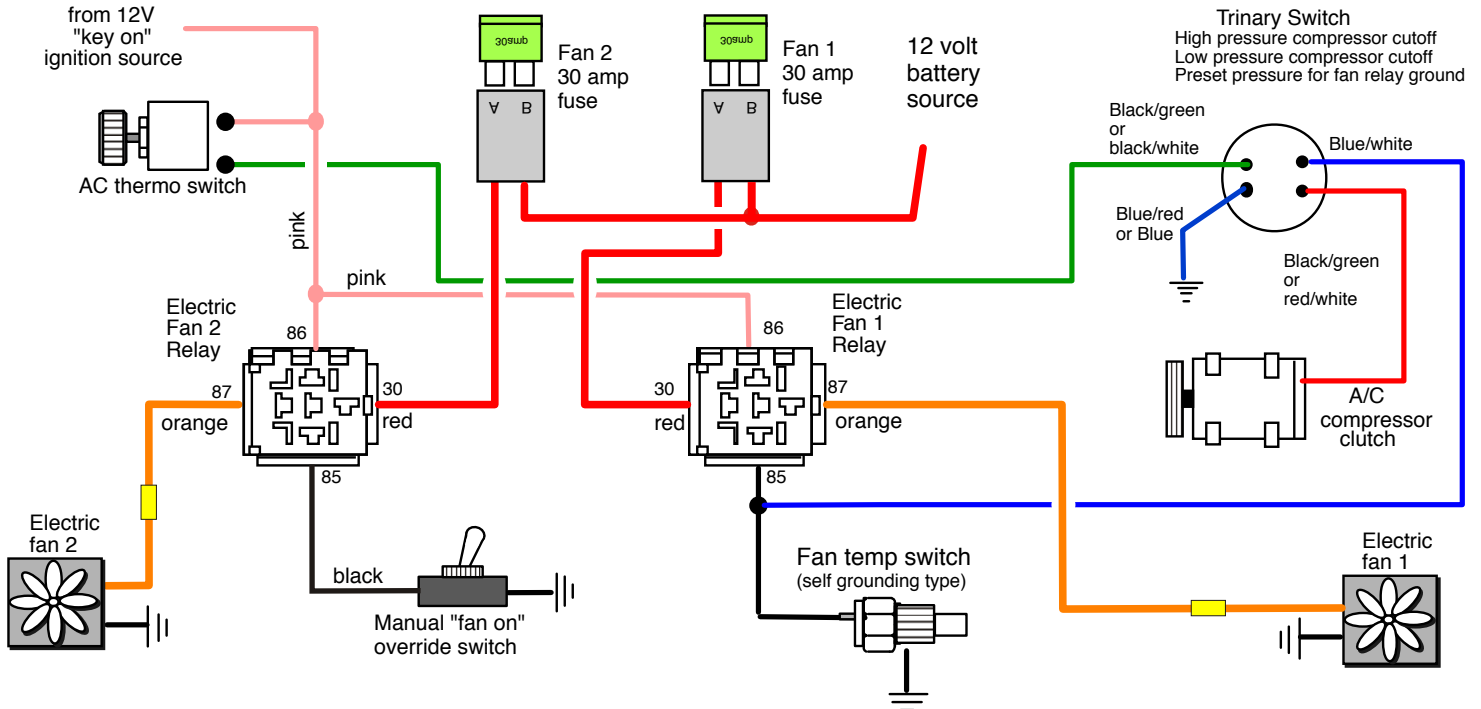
from 12V "key on" ignition source

AC thermo switch

pink

pink

30amp

Fan 2 30 amp fuse

A B

30amp

Fan 1 30 amp fuse

A B

12 volt battery source

Trinary Switch
High pressure compressor cutoff
Low pressure compressor cutoff
Preset pressure for fan relay ground

Black/green or black/white

Blue/white

Blue/red or Blue

Black/green or red/white

Electric Fan 2 Relay

86

87

30

orange

red

85

Electric Fan 1 Relay

86

30

87

red

orange

85

A/C compressor clutch

Electric fan 2

black

Manual "fan on" override switch

Fan temp switch
(self grounding type)

Electric fan 1